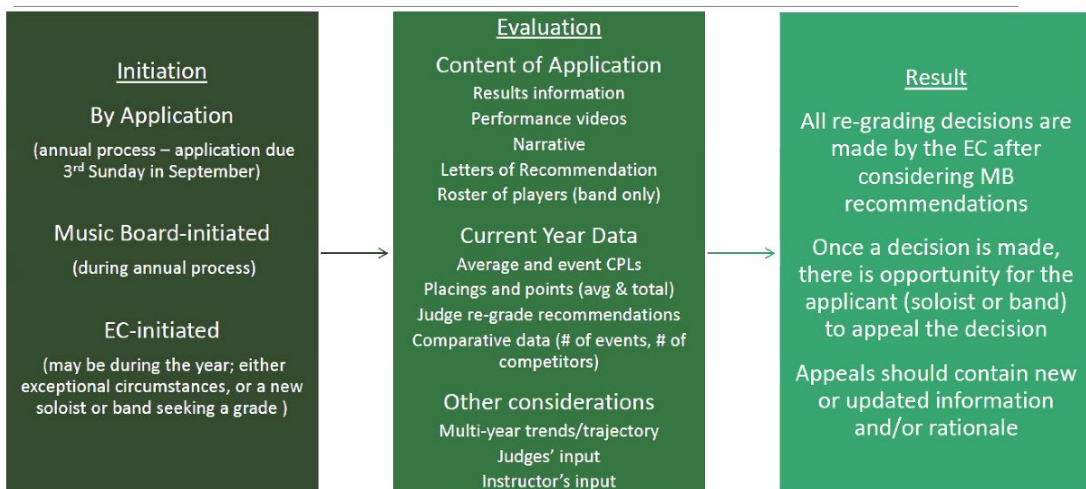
Initiation

By Application

(annual process – application due 3$^{rd}$ Sunday in September)

Music Board-initiated

(during annual process)

EC-initiated

(may be during the year; either exceptional circumstances, or a new soloist or band seeking a grade )

Evaluation

Content of Application

Results information

Performance videos

Narrative

Letters of Recommendation

Roster of players (band only)

Current Year Data

Average and event CPLs

Placings and points (avg & total)

Judge re-grade recommendations

Comparative data (# of events, # of competitors)

Other considerations

Multi-year trends/trajectory

Judges' input

Instructor's input

Result

All re-grading decisions are made by the EC after considering MB recommendations

Once a decision is made, there is opportunity for the applicant (soloist or band) to appeal the decision

Appeals should contain new or updated information and/or rationale